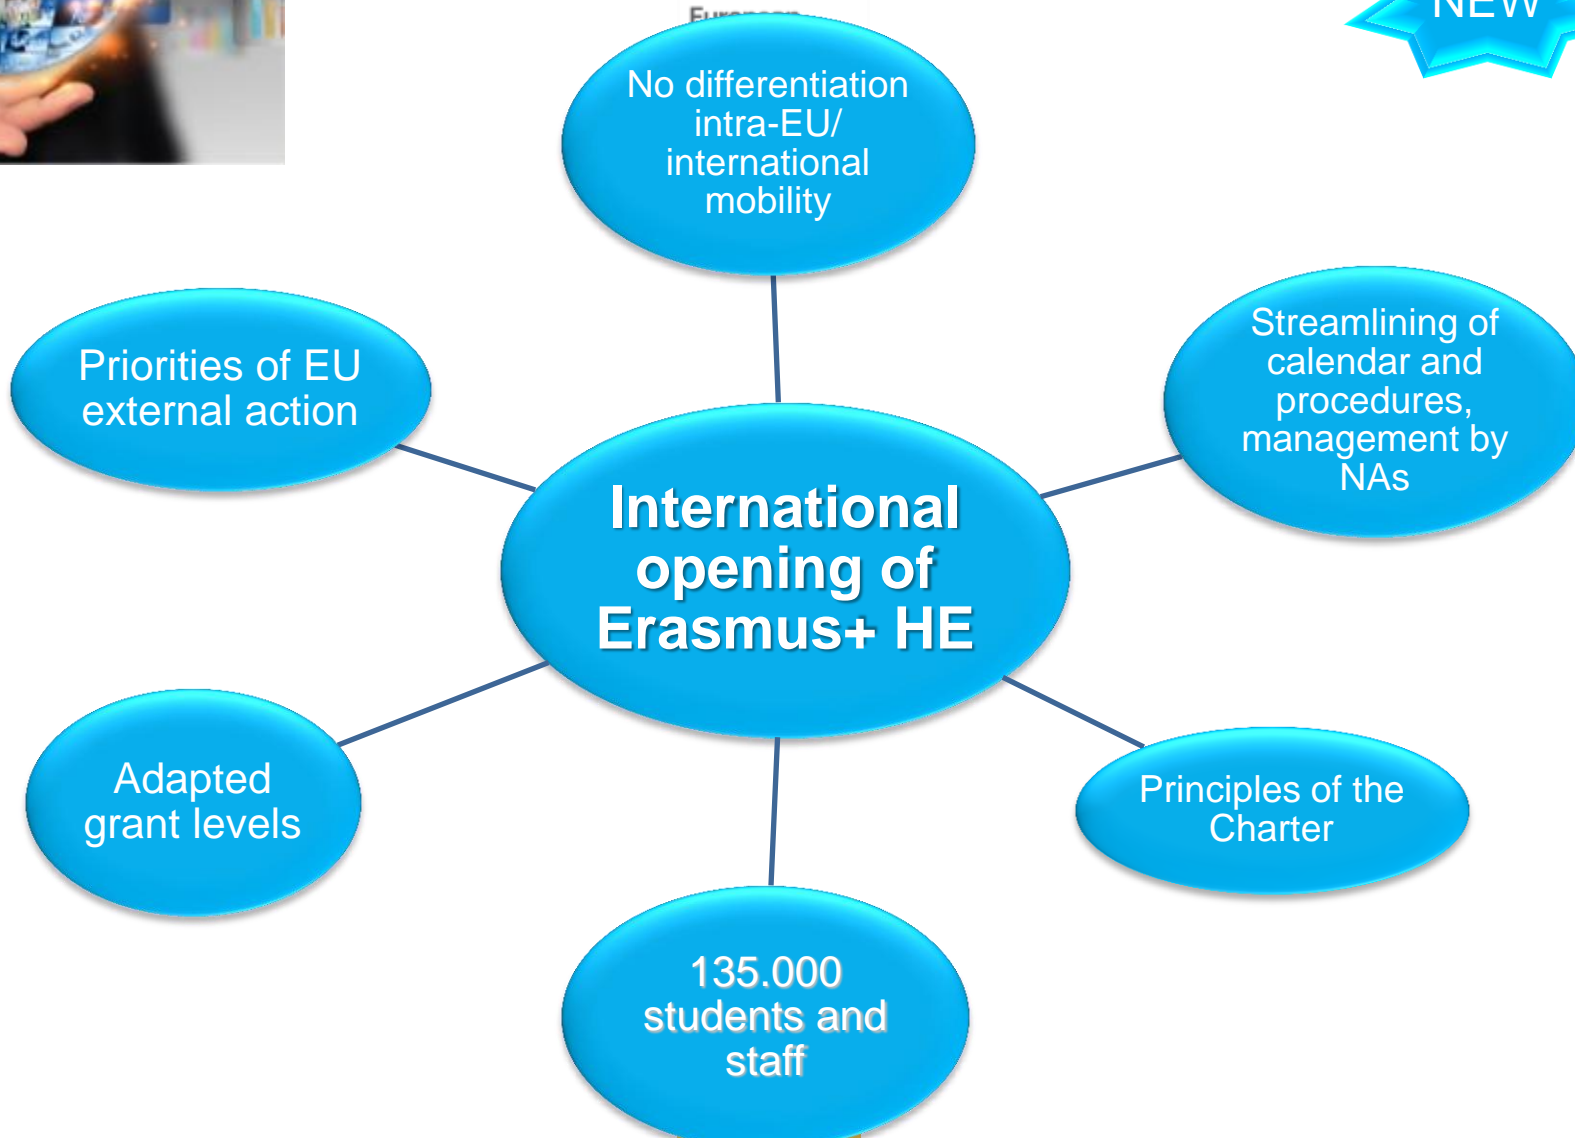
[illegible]

NEW

No differentiation intra-EU/ international mobility

Priorities of EU external action

Streamlining of calendar and procedures, management by NAs

International opening of Erasmus+ HE

Adapted grant levels

Principles of the Charter

135.000 students and staff